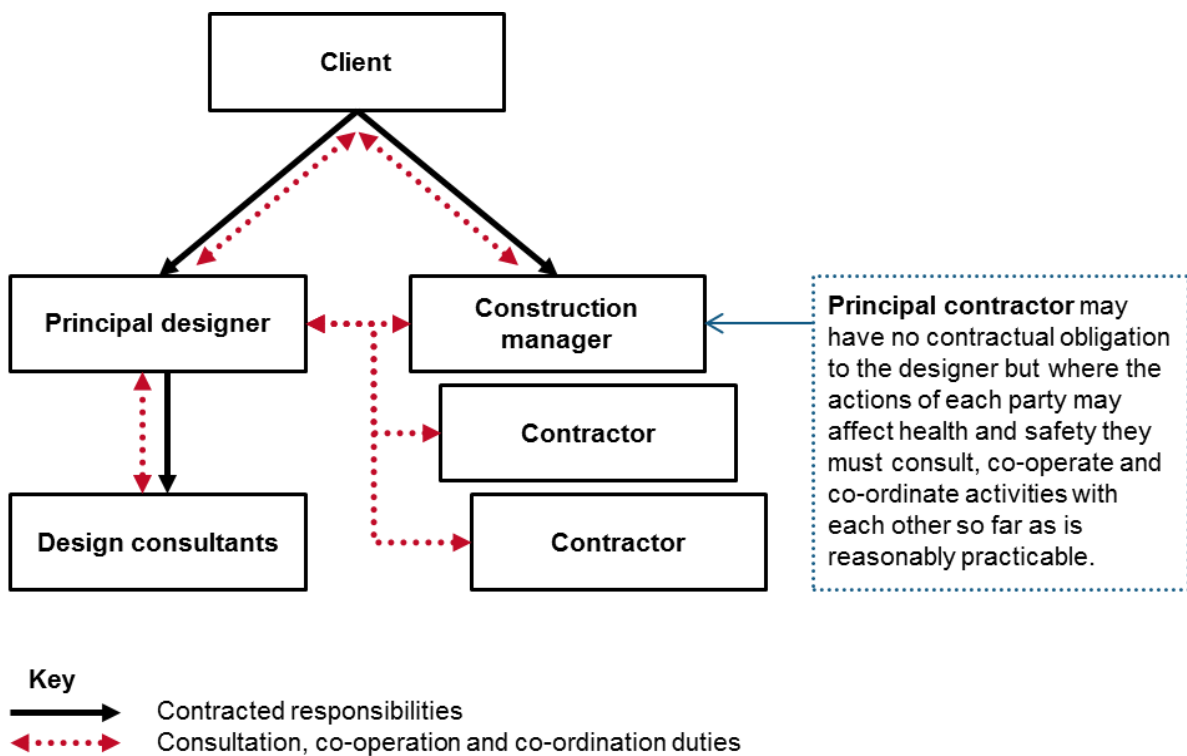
Client

Principal designer

Construction manager

Contractor

Contractor

Design consultants

**Principal contractor** may have no contractual obligation to the designer but where the actions of each party may affect health and safety they must consult, co-operate and co-ordinate activities with each other so far as is reasonably practicable.

Key
Contracted responsibilities
Consultation, co-operation and co-ordination duties